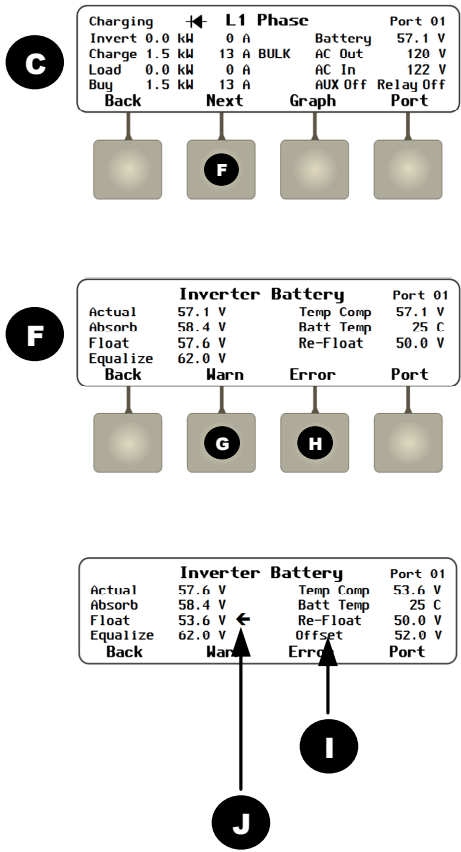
C

Charging L1 Phase Port 01
Invert 0.0 kW 0 A Battery 57.1 V
Charge 1.5 kW 13 A BULK AC Out 120 V
Load 0.0 kW 0 A AC In 122 V
Buy 1.5 kW 13 A AUX Off Relay Off
Back Next Graph Port

F

F

Inverter Battery Port 01
Actual 57.1 V Temp Comp 57.1 V
Absorb 58.4 V Batt Temp 25 C
Float 57.6 V Re-Float 50.0 V
Equalize 62.0 V
Back Warn Error Port

G H

Inverter Battery Port 01
Actual 57.6 V Temp Comp 53.6 V
Absorb 58.4 V Batt Temp 25 C
Float 53.6 V Re-Float 50.0 V
Equalize 62.0 V Offset 52.0 V
Back Warn Error Port

I

J